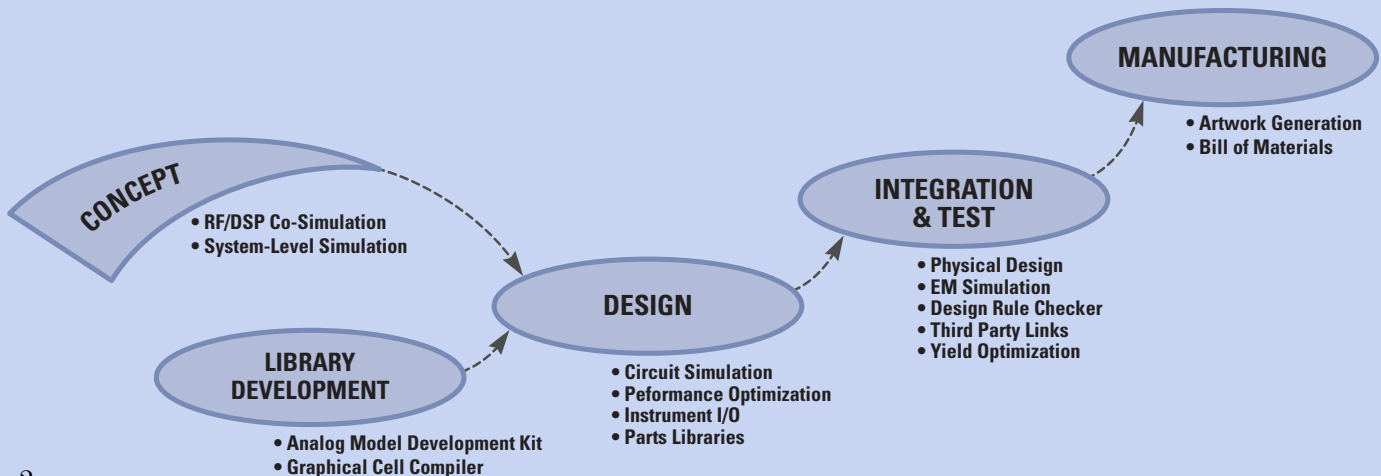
MANUFACTURING

• Artwork Generation
• Bill of Materials

CONCEPT

• RF/DSP Co-Simulation
• System-Level Simulation

INTEGRATION & TEST

• Physical Design
• EM Simulation
• Design Rule Checker
• Third Party Links
• Yield Optimization

DESIGN

• Circuit Simulation
• Peformance Optimization
• Instrument I/O
• Parts Libraries

LIBRARY DEVELOPMENT

• Analog Model Development Kit
• Graphical Cell Compiler

2